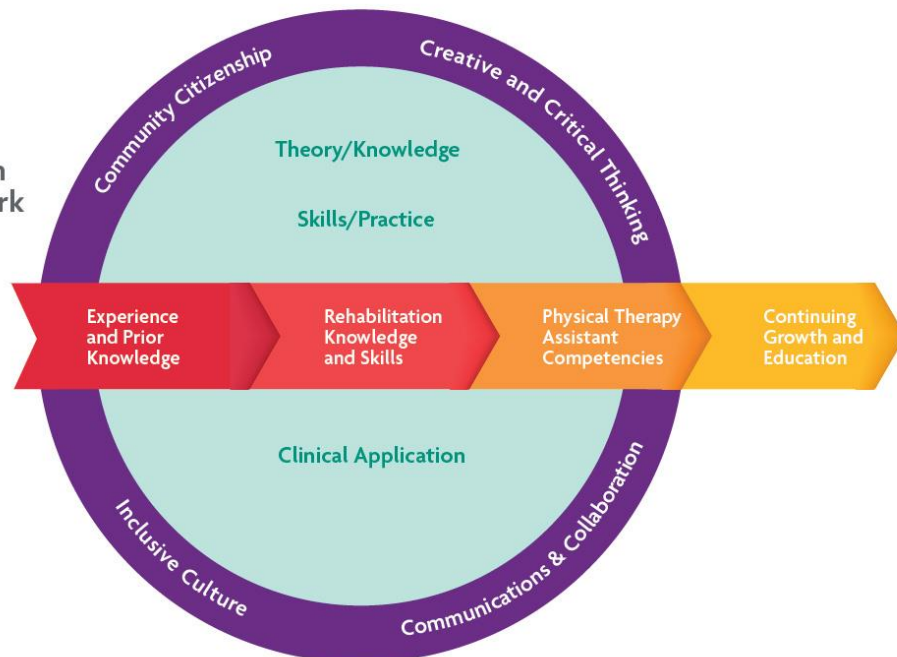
n
rk

Community Citizenship

Creative and Critical Thinking

Theory/Knowledge

Skills/Practice

Experience and Prior Knowledge

Rehabilitation Knowledge and Skills

Physical Therapy Assistant Competencies

Continuing Growth and Education

Clinical Application

Inclusive Culture

Communications & Collaboration